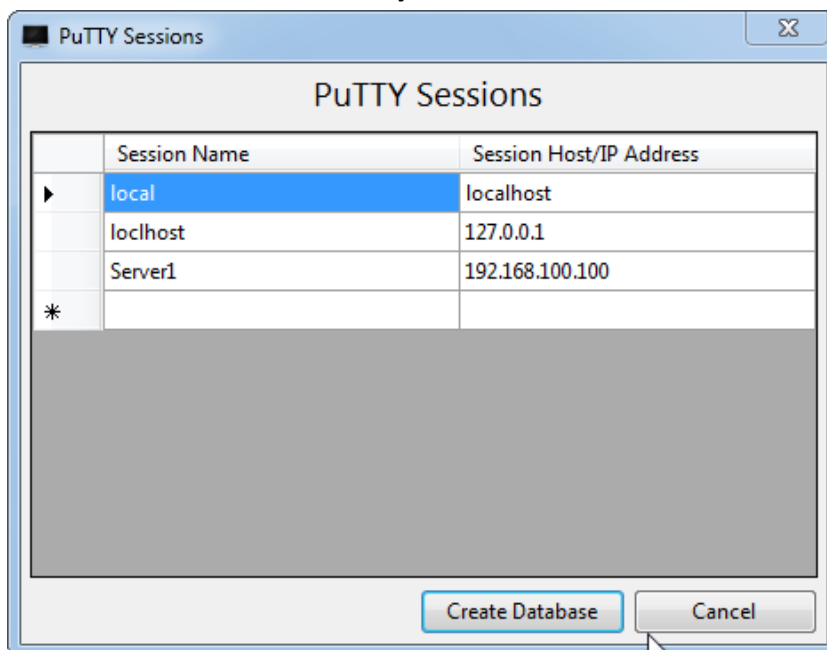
PuTTY Sessions

PuTTY Sessions

| | Session Name | Session Host/IP Address |
|---|---|---|
| ▸ | local | localhost |
| | loclhost | 127.0.0.1 |
| | Server1 | 192.168.100.100 |
| * | | |

Create Database

Cancel